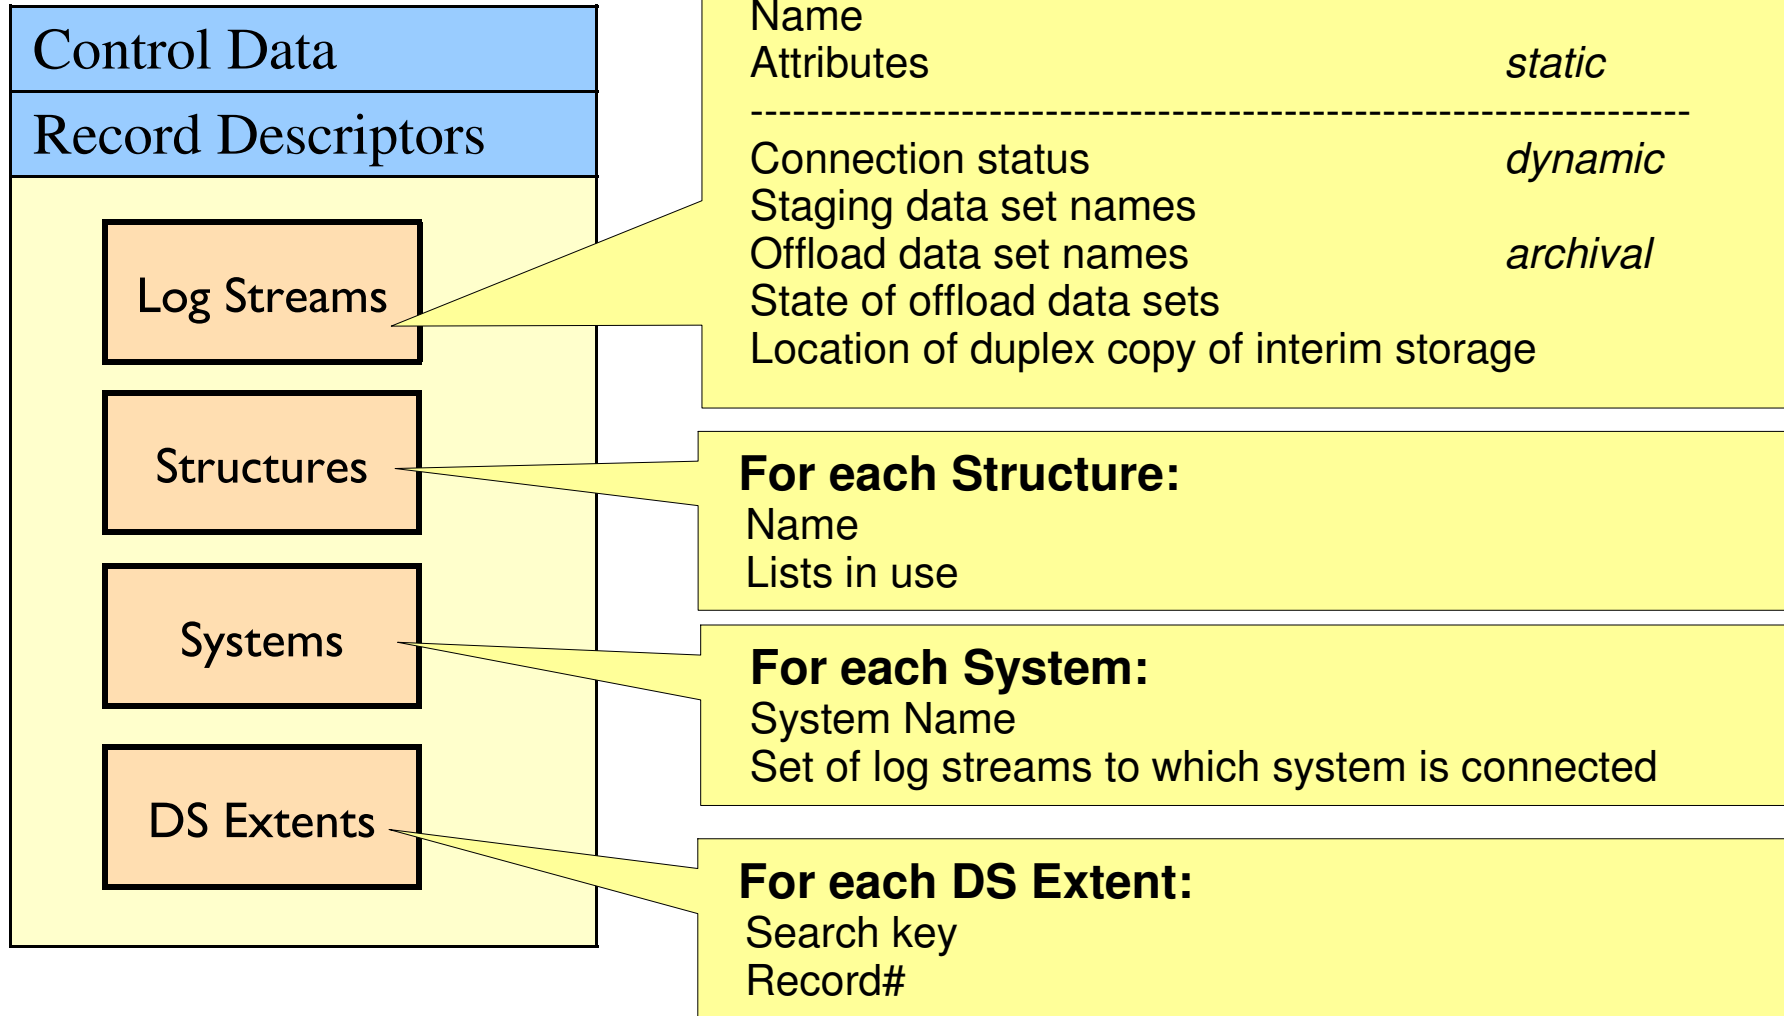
Control Data
Record Descriptors

Log Streams

Structures

Systems

DS Extents

Name
Attributes static
------------------------------------------------------------------
Connection status dynamic
Staging data set names
Offload data set names archival
State of offload data sets
Location of duplex copy of interim storage

For each Structure:
Name
Lists in use

For each System:
System Name
Set of log streams to which system is connected

For each DS Extent:
Search key
Record#